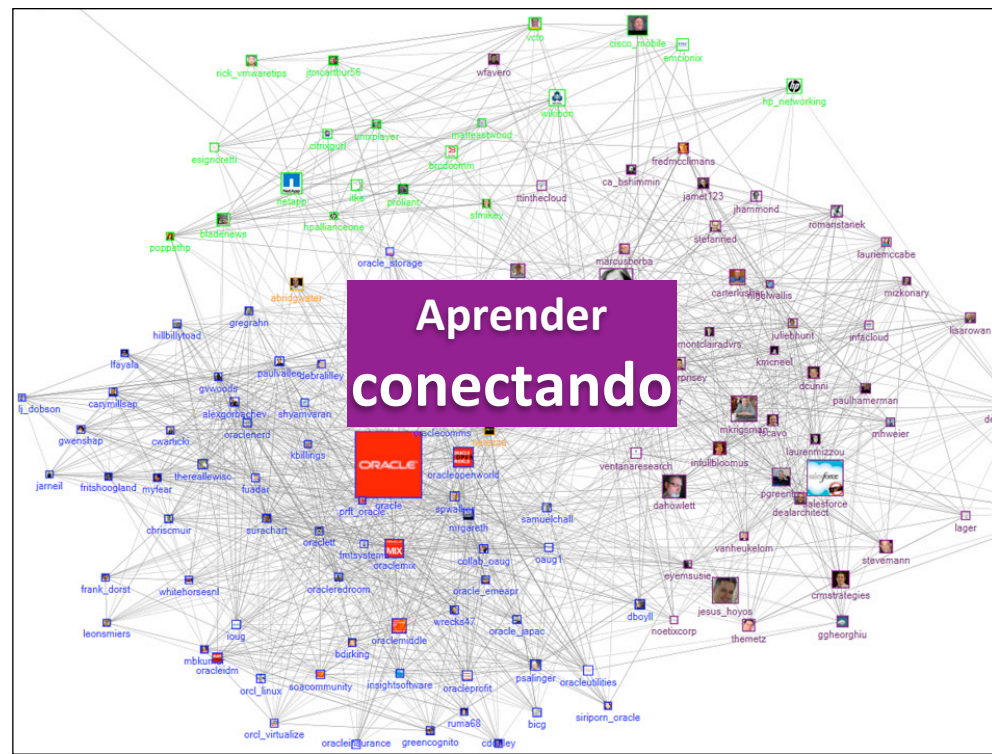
vcto
cisco_mobile
emcionix
rick_vmwaretips
jtmcarthur56
wfavero
hp_networking
wikibon
unixplayer
matteastwood
citrixgurl
esignoretti
brocadmm
fredmcclimans
ca_bshimmin
jamet123
ttinthecloud
netapp
itkg
proliant
sfmikey
jhammond
romanstaniek
bladenews
hpallianceone
stefanried
poppathp
lauriemccabe
oracle_storage
marcusborba
abridgwater
carterkushn
nigelwallis
mizkonary
hillbillytoad
gregrahn
lisarowan
juliebhunt
infacloud
lfayala
montclairadvrs
kmcneel
paulvallee
debralilley
dcunni
gvwoods
lj_dobson
carymillsap
paulhamerman
alexgorbachev
shyamvaran
mkrigsman
gwenshap
cwarticki
oraclenerd
fscavo
mhweier
laurenmizzou
oraclecomms
kbillings
ventanaresearch
infullbloomus
jarneil
fritshoogland
thereallewisc
myfear
oracleopenworld
fuadar
dahowlett
pgreenbl
dealarchitect
salesforce
prft_oracle
spwalker
mrgareth
samuelchall
lager
chrismuir
surachart
oraclett
fmtsystem
oraclemix
collab_oaug
oaug1
vanheukelom
stevemann
frank_dorst
whitehorsesnl
oracleredroom
oracle_emeapr
eyemsusie
crmstrategies
jesus_hoyos
leonsmiers
ioug
wrecks47
oracle_japac
dboyll
noetixcorp
themetz
ggheorghiu
oraclemiddle
mbkuns
oracleidm
bdirking
orcl_linux
soacommunity
insightsoftware
oracleprofit
psalinger
oracleutilities
siriporn_oracle
ruma68
bicg
orcl_virtualize
oracleinsurance
greencognito
Aprender
conectando